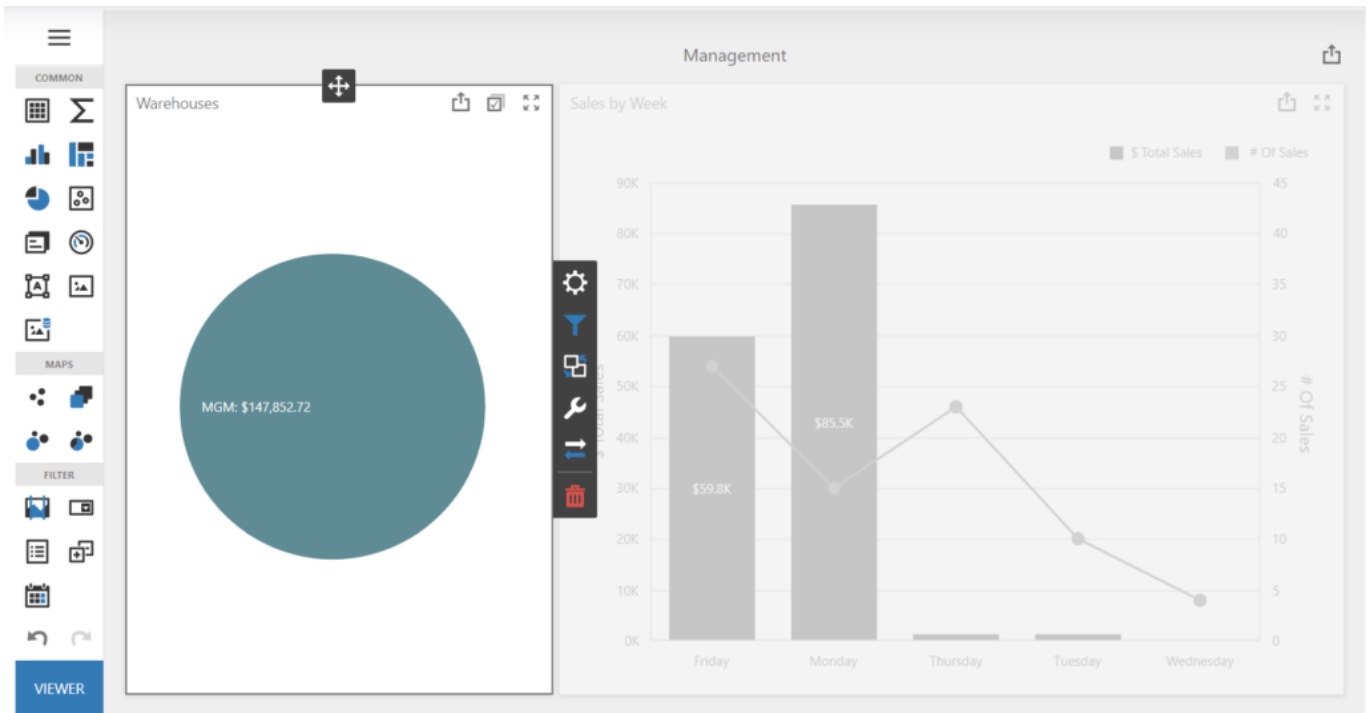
COMMON

MAPS

FILTER

VIEWER

Management

Warehouses

MGM: $147,852.72

Sales by Week

$ Total Sales
# Of Sales

90K
80K
70K
60K
50K
40K
30K
20K
10K
0K

45
40
35
30
25
20
15
10
5
0

# Of Sales

$85.5K
$59.8K

Friday
Monday
Thursday
Tuesday
Wednesday